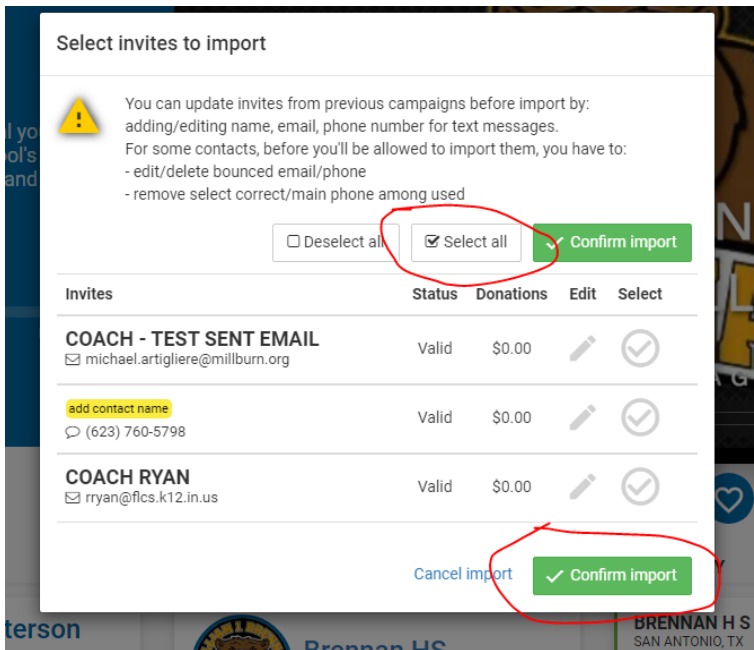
Select invites to import

You can update invites from previous campaigns before import by: adding/editing name, email, phone number for text messages.
For some contacts, before you'll be allowed to import them, you have to:
- edit/delete bounced email/phone
- remove select correct/main phone among used

Deselect all | Select all | Confirm import

| Invites | Status | Donations | Edit | Select |
|---|---|---|---|---|
| COACH - TEST SENT EMAIL michael.artigliere@millburn.org | Valid | $0.00 | | |
| add contact name (623) 760-5798 | Valid | $0.00 | | |
| COACH RYAN rryan@flcs.k12.in.us | Valid | $0.00 | | |

Cancel import | Confirm import

l yo
ol's
and

terson
Brennan HS
BRENNAN H S
SAN ANTONIO, TX